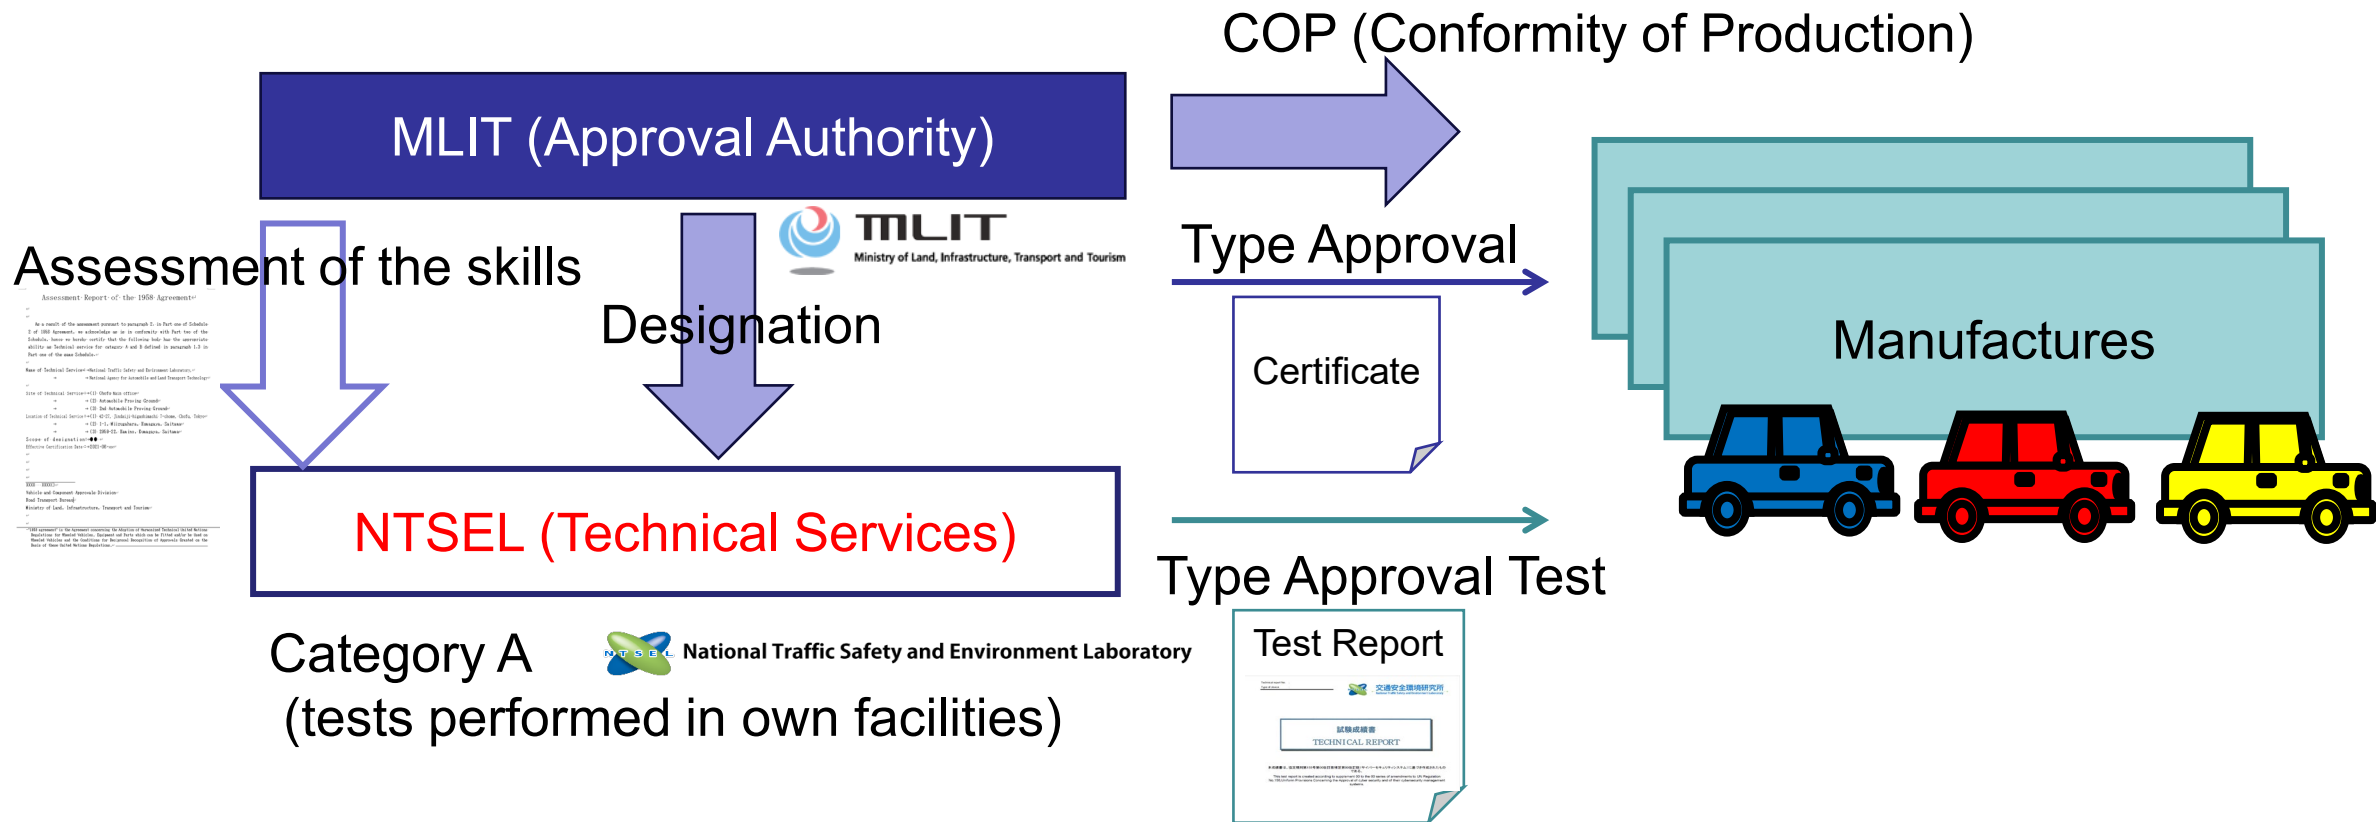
COP (Conformity of Production)

MLIT (Approval Authority)

MLIT
Ministry of Land, Infrastructure, Transport and Tourism

Assessment of the skills

Assessment Report of the 1958 Agreement

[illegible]

Designation

Type Approval

Certificate

Manufactures

NTSEL (Technical Services)

Type Approval Test

Category A
(tests performed in own facilities)

NTSEL National Traffic Safety and Environment Laboratory

Test Report

交通安全環境研究所

試験成績書
TECHNICAL REPORT

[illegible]